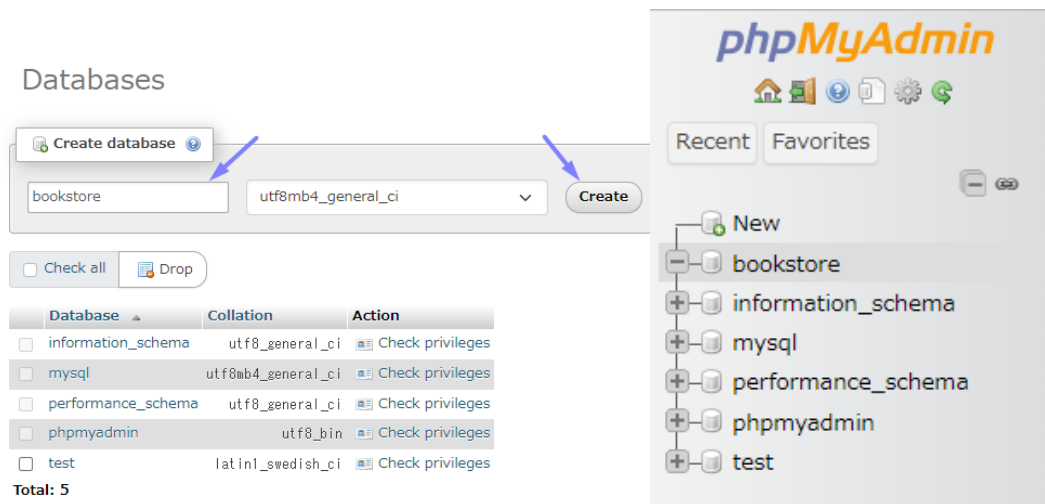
Databases

Create database

bookstore

utf8mb4_general_ci

Create

Check all

Drop

| | Database | Collation | Action |
|---|---|---|---|
| | information_schema | utf8_general_ci | Check privileges |
| | mysql | utf8mb4_general_ci | Check privileges |
| | performance_schema | utf8_general_ci | Check privileges |
| | phpmyadmin | utf8_bin | Check privileges |
| | test | latin1_swedish_ci | Check privileges |

Total: 5

phpMyAdmin

Recent

Favorites

New

bookstore

information_schema

mysql

performance_schema

phpmyadmin

test